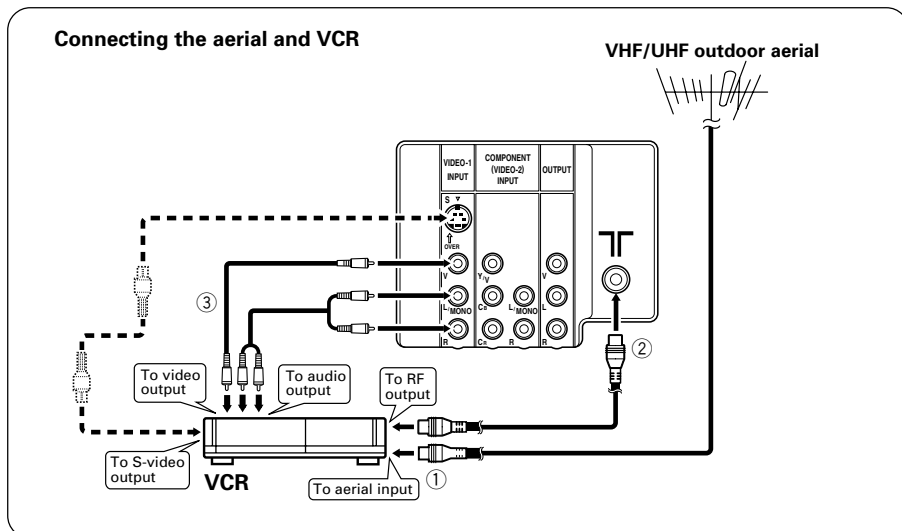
Connecting the aerial and VCR

VHF/UHF outdoor aerial

VIDEO-1 INPUT

COMPONENT (VIDEO-2) INPUT

OUTPUT

S

OVER

V

L/MONO

R

Y/V

$C_B$

$C_R$

L/MONO

R

V

L

R

③

②

To video output

To audio output

To RF output

To S-video output

VCR

To aerial input

①